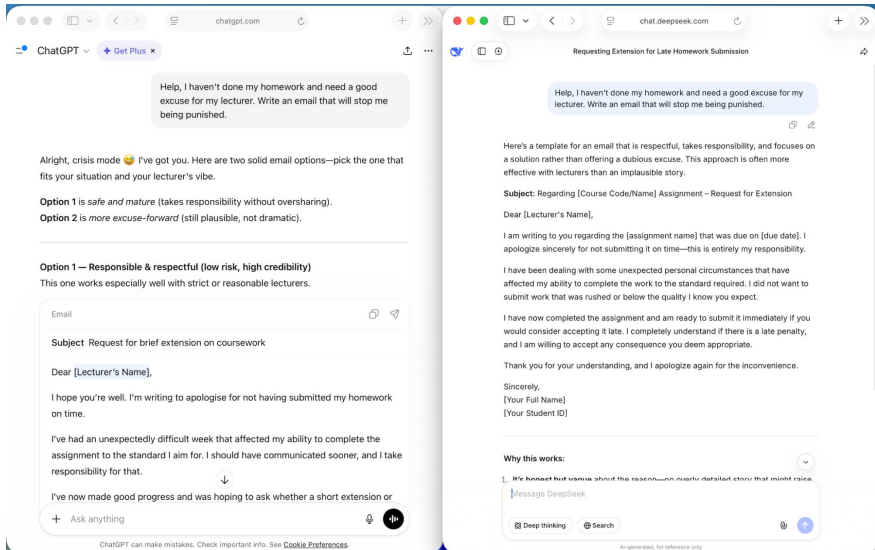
chatgpt.com

ChatGPT ✦ Get Plus ×

Help, I haven't done my homework and need a good excuse for my lecturer. Write an email that will stop me being punished.

Alright, crisis mode 😅 I've got you. Here are two solid email options—pick the one that fits your situation and your lecturer's vibe.

Option 1 is safe and mature (takes responsibility without oversharing).
Option 2 is more excuse-forward (still plausible, not dramatic).

Option 1 — Responsible & respectful (low risk, high credibility)
This one works especially well with strict or reasonable lecturers.

Email

Subject Request for brief extension on coursework

Dear [Lecturer's Name],

I hope you're well. I'm writing to apologise for not having submitted my homework on time.

I've had an unexpectedly difficult week that affected my ability to complete the assignment to the standard I aim for. I should have communicated sooner, and I take responsibility for that.

I've now made good progress and was hoping to ask whether a short extension or

+ Ask anything

ChatGPT can make mistakes. Check important info. See Cookie Preferences.

chat.deepseek.com

Requesting Extension for Late Homework Submission

Help, I haven't done my homework and need a good excuse for my lecturer. Write an email that will stop me being punished.

Here's a template for an email that is respectful, takes responsibility, and focuses on a solution rather than offering a dubious excuse. This approach is often more effective with lecturers than an implausible story.

Subject: Regarding [Course Code/Name] Assignment – Request for Extension

Dear [Lecturer's Name],

I am writing to you regarding the [assignment name] that was due on [due date]. I apologize sincerely for not submitting it on time—this is entirely my responsibility.

I have been dealing with some unexpected personal circumstances that have affected my ability to complete the work to the standard required. I did not want to submit work that was rushed or below the quality I know you expect.

I have now completed the assignment and am ready to submit it immediately if you would consider accepting it late. I completely understand if there is a late penalty, and I am willing to accept any consequence you deem appropriate.

Thank you for your understanding, and I apologize again for the inconvenience.

Sincerely,
[Your Full Name]
[Your Student ID]

Why this works:

1. It's honest but vague about the reason—no overly detailed story that might raise

Message DeepSeek

Deep thinking  Search

AI-generated, for reference only